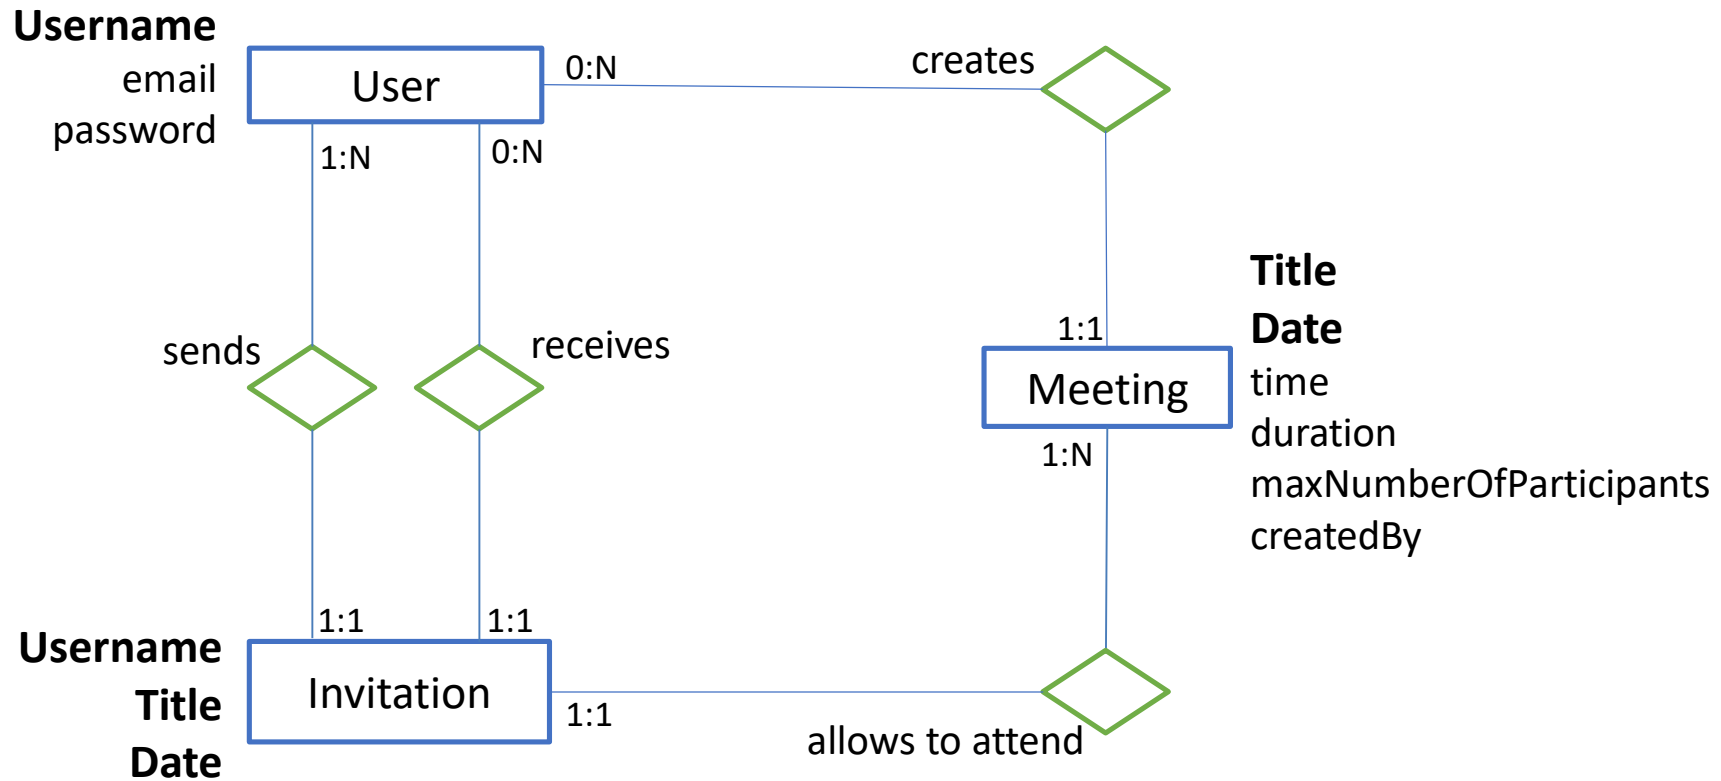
Username
email
password

User

0:N

creates

1:N

0:N

sends

receives

1:1

Title
Date

Meeting

time
duration
maxNumberOfParticipants
createdBy

1:N

1:1

1:1

Username
Title
Date

Invitation

1:1

allows to attend